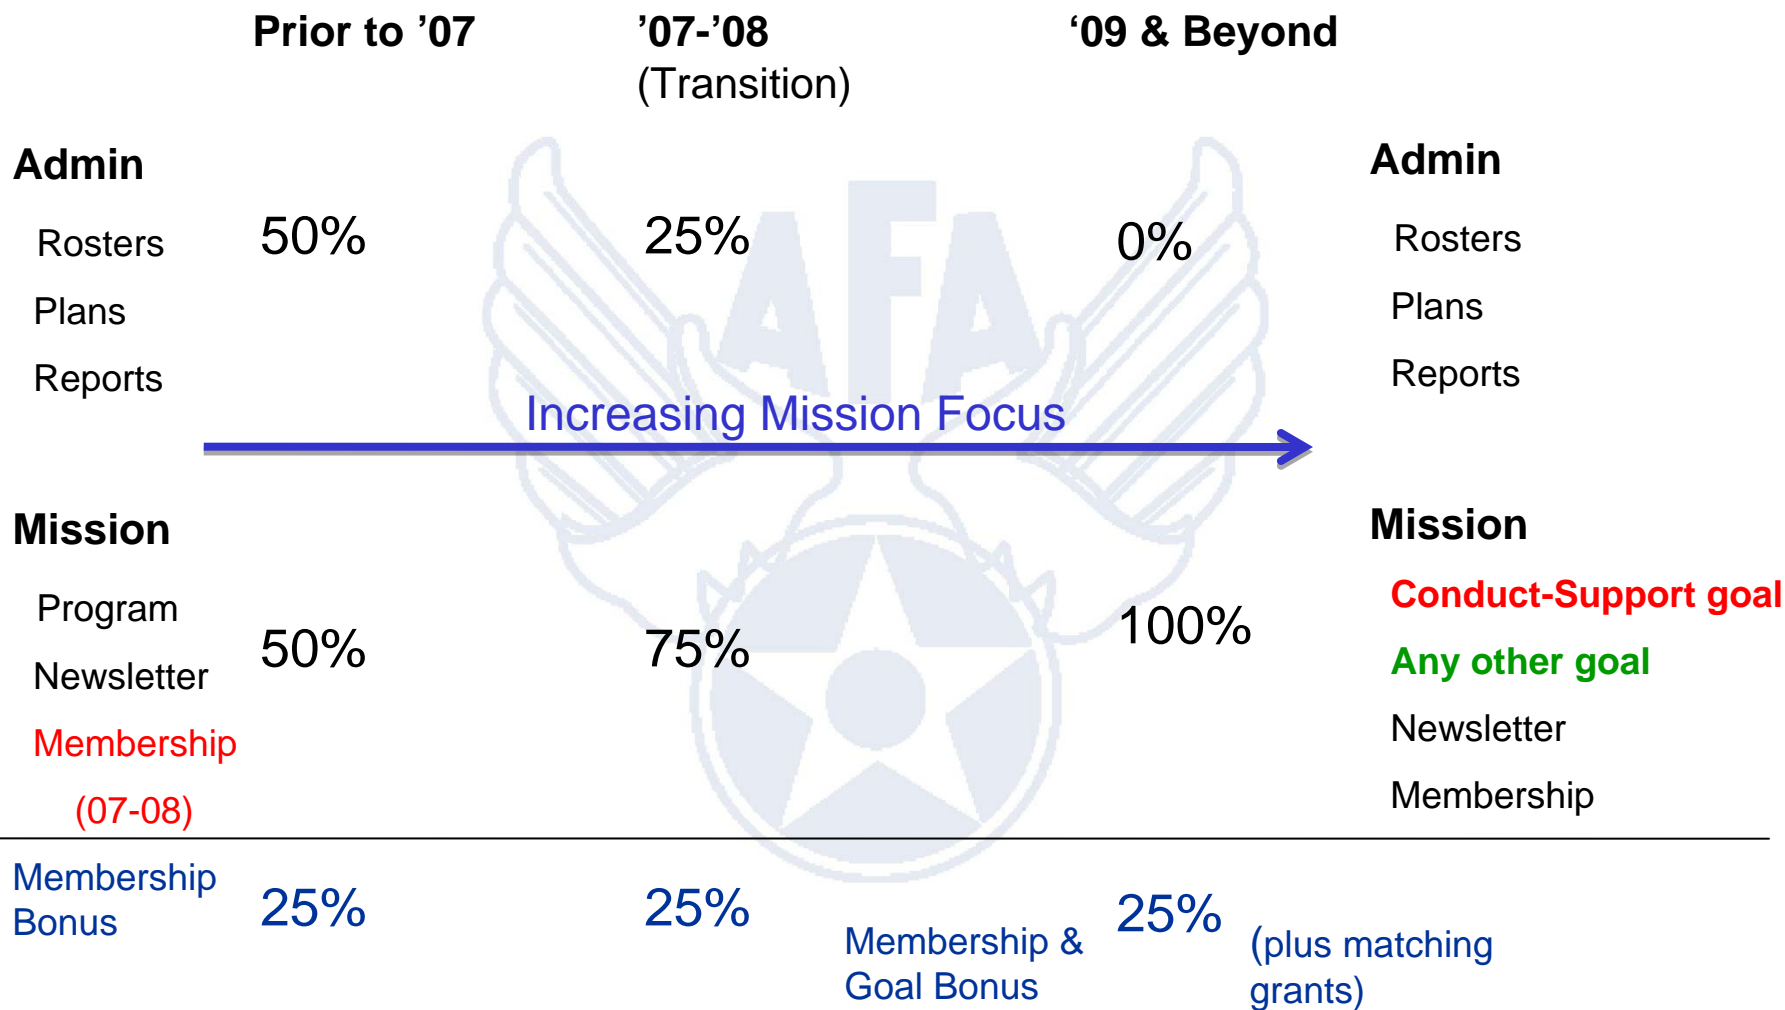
Prior to '07

'07-'08
(Transition)

'09 & Beyond

Admin

Rosters

Plans

Reports

50%

25%

0%

Admin

Rosters

Plans

Reports

Increasing Mission Focus

Mission

Program

Newsletter

Membership

(07-08)

50%

75%

100%

Mission

Conduct-Support goal

Any other goal

Newsletter

Membership

Membership Bonus

25%

25%

Membership & Goal Bonus

25%

(plus matching grants)